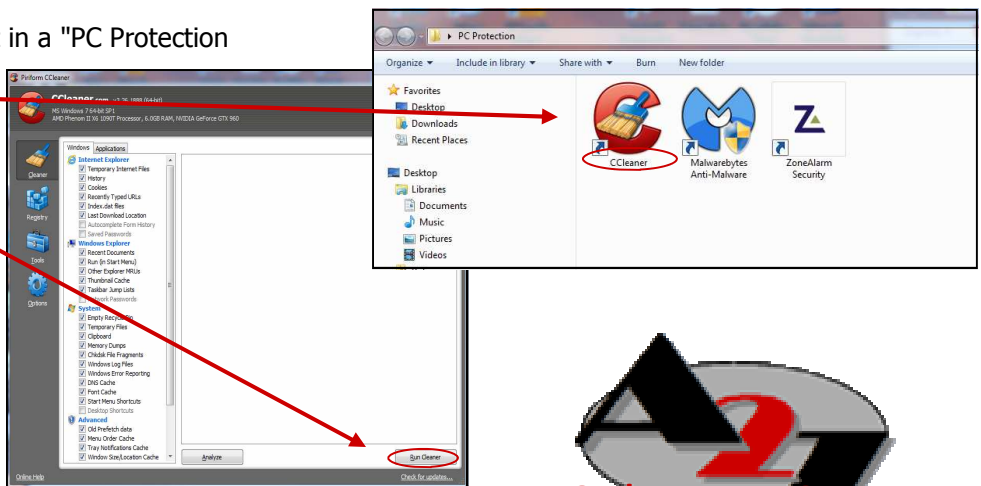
in a "PC Protection

Piriform CCleaner
CCleaner.com v3.26.1888 (64-bit)
MS Windows 7 64-bit SP1
AMD Phenom II X6 1090T Processor, 6.0GB RAM, NVIDIA GeForce GTX 960

Cleaner
Registry
Tools
Options

Windows Applications
Internet Explorer
Temporary Internet Files
History
Cookies
Recently Typed URLs
Index.dat files
Last Download Location
Autocomplete Form History
Saved Passwords
Windows Explorer
Recent Documents
Run (in Start Menu)
Other Explorer MRUs
Thumbnail Cache
Taskbar Jump Lists
Network Passwords
System
Empty Recycle Bin
Temporary Files
Clipboard
Memory Dumps
Chkdsk File Fragments
Windows Log Files
Windows Error Reporting
DNS Cache
Font Cache
Start Menu Shortcuts
Desktop Shortcuts
Advanced
Old Prefetch data
Menu Order Cache
Tray Notifications Cache
Window Size/Location Cache

Analyze
Run Cleaner
Online Help
Check for updates...

PC Protection
Organize ▾ Include in library ▾ Share with ▾ Burn New folder
Favorites
Desktop
Downloads
Recent Places
Desktop
Libraries
Documents
Music
Pictures
Videos

CCleaner
Malwarebytes Anti-Malware
ZoneAlarm Security